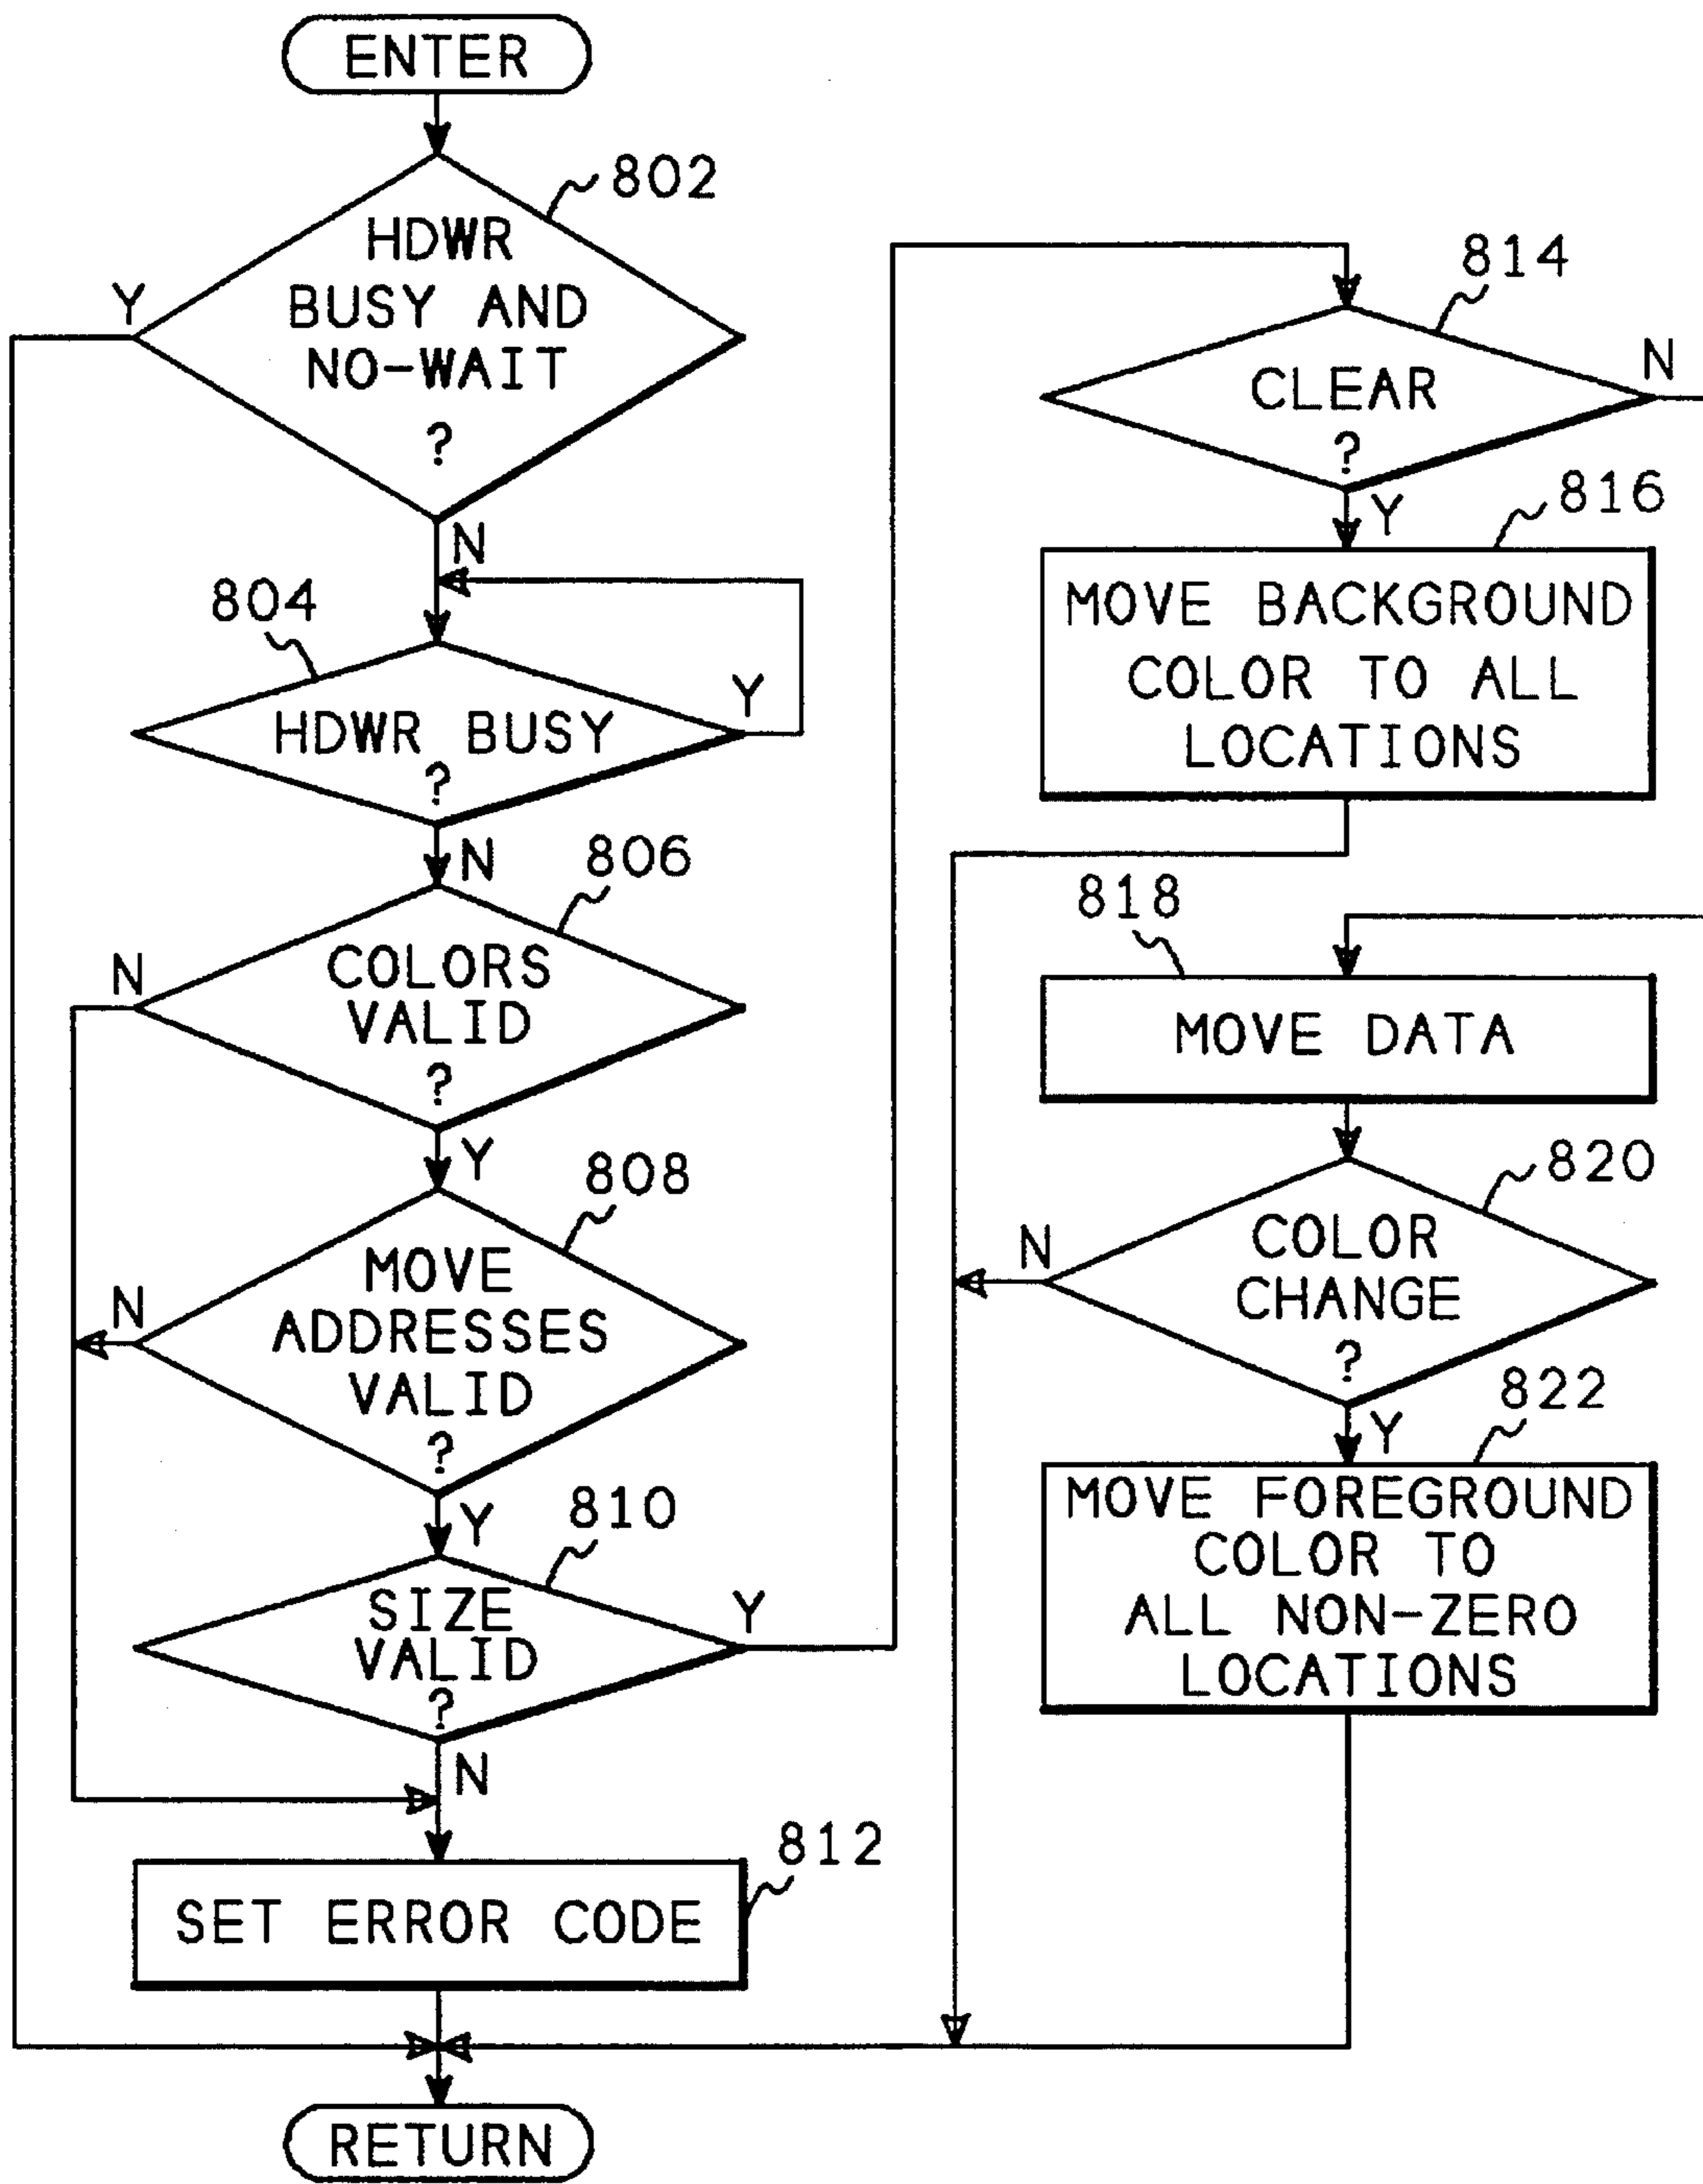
ENTER

802
HDWR BUSY AND NO-WAIT ?
Y
N

804
HDWR BUSY ?
Y
N

806
COLORS VALID ?
N
Y

808
MOVE ADDRESSES VALID ?
N
Y

810
SIZE VALID ?
Y
N

812
SET ERROR CODE

814
CLEAR ?
N
Y

816
MOVE BACKGROUND COLOR TO ALL LOCATIONS

818
MOVE DATA

820
COLOR CHANGE ?
N
Y

822
MOVE FOREGROUND COLOR TO ALL NON-ZERO LOCATIONS

RETURN